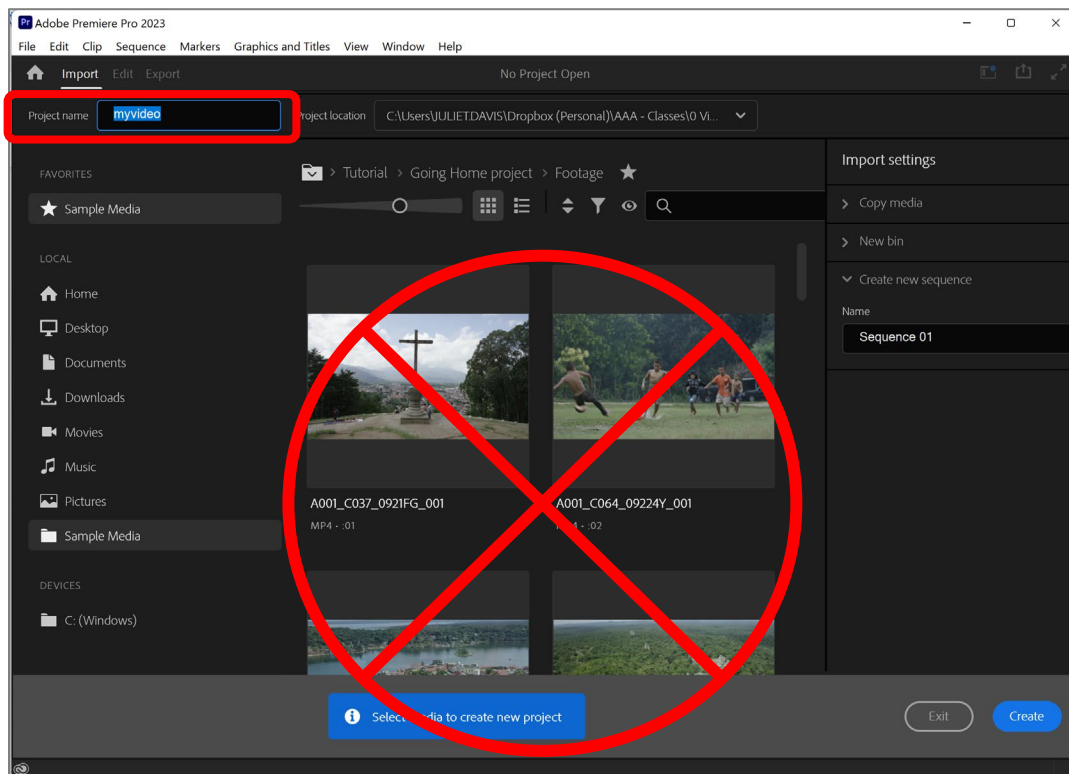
Pr Adobe Premiere Pro 2023
File Edit Clip Sequence Markers Graphics and Titles View Window Help
Import Edit Export
No Project Open
Project name myvideo
Project location C:\Users\JULIET.DAVIS\Dropbox (Personal)\AAA - Classes\0 Vi...
FAVORITES
Sample Media
LOCAL
Home
Desktop
Documents
Downloads
Movies
Music
Pictures
Sample Media
DEVICES
C: (Windows)
Tutorial > Going Home project > Footage
A001_C037_0921FG_001
MP4 - :01
A001_C064_09224Y_001
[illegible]4 - :02
Import settings
Copy media
New bin
Create new sequence
Name
Sequence 01
Select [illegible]dia to create new project
Exit
Create